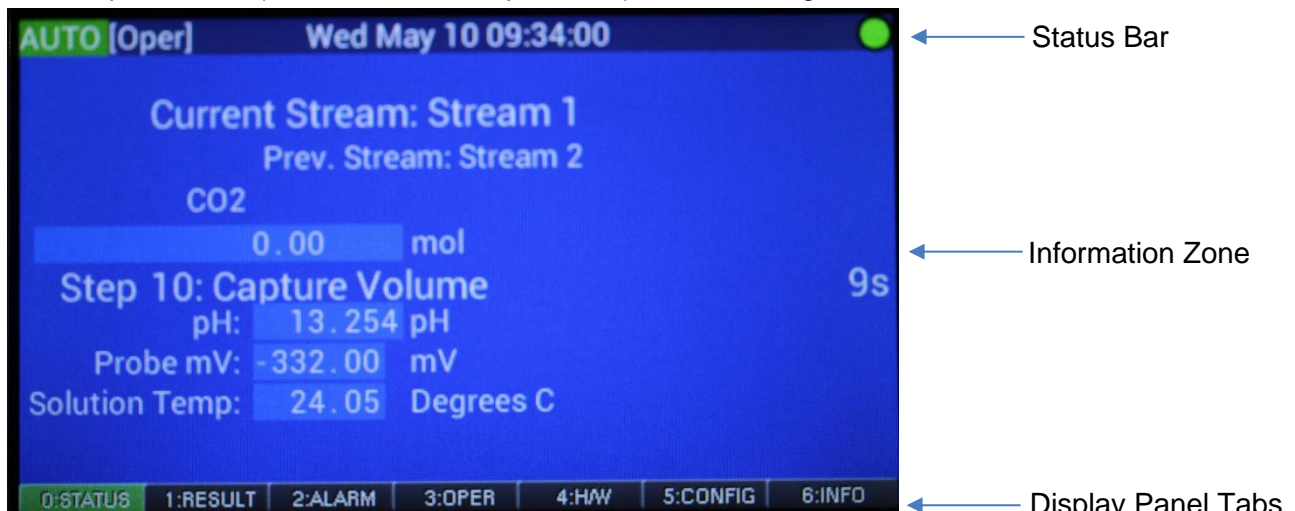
AUTO [Oper] Wed May 10 09:34:00

Status Bar

Current Stream: Stream 1
Prev. Stream: Stream 2
$CO2$
0.00 mol

Information Zone

Step 10: Capture Volume 9s
pH: 13.254 pH
Probe mV: -332.00 mV
Solution Temp: 24.05 Degrees C

0:STATUS | 1:RESULT | 2:ALARM | 3:OPER | 4:H/W | 5:CONFIG | 6:INFO

Display Panel Tabs